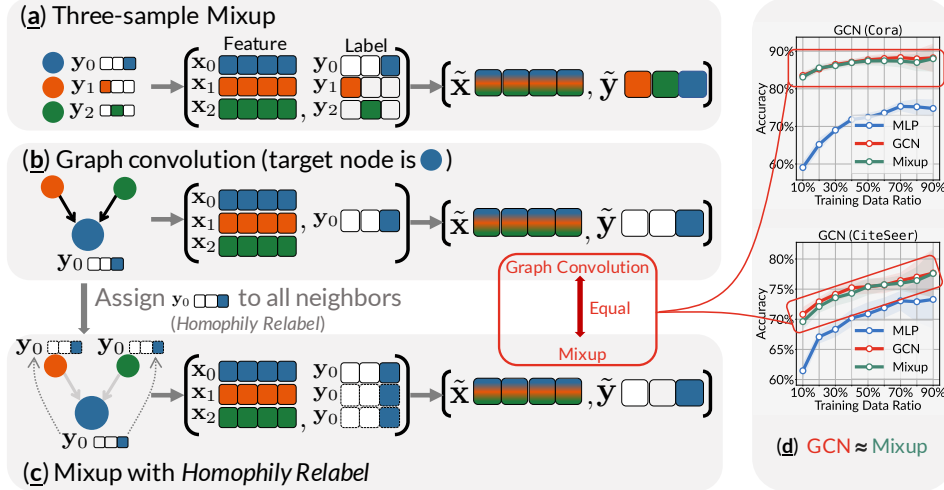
(a) Three-sample Mixup

$\mathbf{y}_0$
$\mathbf{y}_1$
$\mathbf{y}_2$

Feature Label
$\mathbf{x}_0$ $\mathbf{y}_0$
$\mathbf{x}_1$ $\mathbf{y}_1$
$\mathbf{x}_2$ , $\mathbf{y}_2$

$\tilde{\mathbf{x}}$ , $\tilde{\mathbf{y}}$

(b) Graph convolution (target node is )

$\mathbf{y}_0$

$\mathbf{x}_0$
$\mathbf{x}_1$ , $\mathbf{y}_0$
$\mathbf{x}_2$

$\tilde{\mathbf{x}}$ , $\tilde{\mathbf{y}}$

Assign $\mathbf{y}_0$ to all neighbors
(Homophily Relabel)

$\mathbf{y}_0$ $\mathbf{y}_0$
$\mathbf{y}_0$

$\mathbf{x}_0$ $\mathbf{y}_0$
$\mathbf{x}_1$ $\mathbf{y}_0$
$\mathbf{x}_2$ , $\mathbf{y}_0$

$\tilde{\mathbf{x}}$ , $\tilde{\mathbf{y}}$

(c) Mixup with Homophily Relabel

Graph Convolution
Equal
Mixup

GCN (Cora)
90%
80%
70%
60%
Accuracy
MLP
GCN
Mixup
10% 30% 50% 70% 90%
Training Data Ratio

GCN (CiteSeer)
80%
75%
70%
65%
60%
Accuracy
MLP
GCN
Mixup
10% 30% 50% 70% 90%
Training Data Ratio

(d) GCN ≈ Mixup